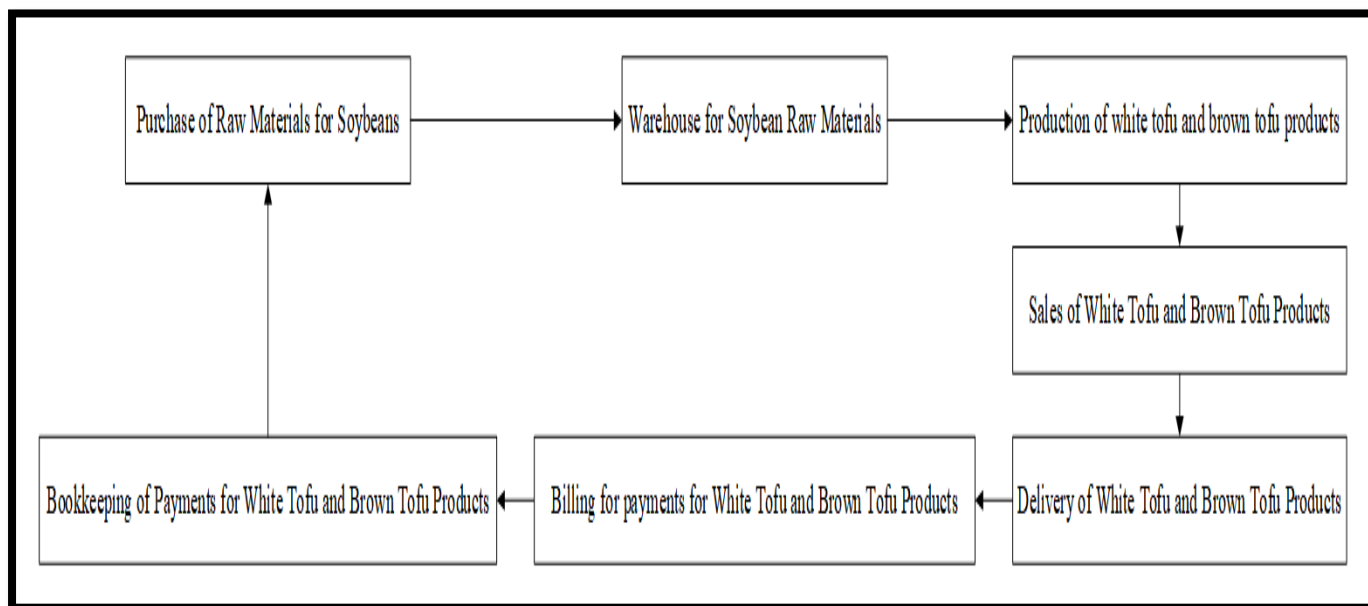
Purchase of Raw Materials for Soybeans

Warehouse for Soybean Raw Materials

Production of white tofu and brown tofu products

Sales of White Tofu and Brown Tofu Products

Delivery of White Tofu and Brown Tofu Products

Billing for payments for White Tofu and Brown Tofu Products

Bookkeeping of Payments for White Tofu and Brown Tofu Products